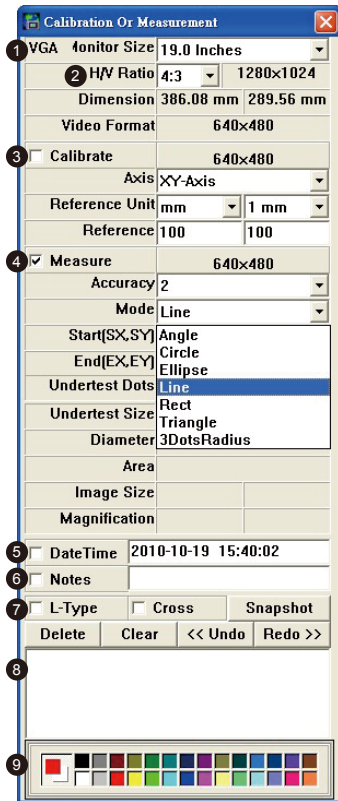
Calibration Or Measurement

1 VGA Monitor Size 19.0 Inches
2 H/V Ratio 4:3 1280×1024
Dimension 386.08 mm 289.56 mm
Video Format 640×480

3 Calibrate 640×480
Axis XY-Axis
Reference Unit mm 1 mm
Reference 100 100

4 Measure 640×480
Accuracy 2
Mode Line
Start(SX,SY) Angle
End(EX,EY) Circle
Ellipse
Undertest Dots Line
Rect
Undertest Size Triangle
Diameter 3DotsRadius
Area
Image Size
Magnification

5 DateTime 2010-10-19 15:40:02
6 Notes
7 L-Type Cross Snapshot
Delete Clear << Undo Redo >>
8
9